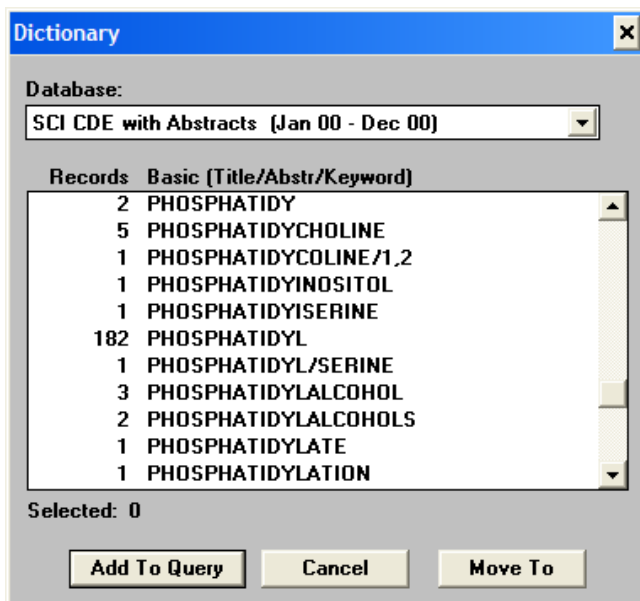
Dictionary

Database:

SCI CDE with Abstracts (Jan 00 - Dec 00)

| Records | Basic (Title/Abstr/Keyword) |
|---|---|
| 2 | PHOSPHATIDY |
| 5 | PHOSPHATIDYCHOLINE |
| 1 | PHOSPHATIDYCOLINE/1,2 |
| 1 | PHOSPHATIDYINOSITOL |
| 1 | PHOSPHATIDYISERINE |
| 182 | PHOSPHATIDYL |
| 1 | PHOSPHATIDYL/SERINE |
| 3 | PHOSPHATIDYLALCOHOL |
| 2 | PHOSPHATIDYLALCOHOLS |
| 1 | PHOSPHATIDYLATE |
| 1 | PHOSPHATIDYLATION |

Selected: 0

Add To Query

Cancel

Move To